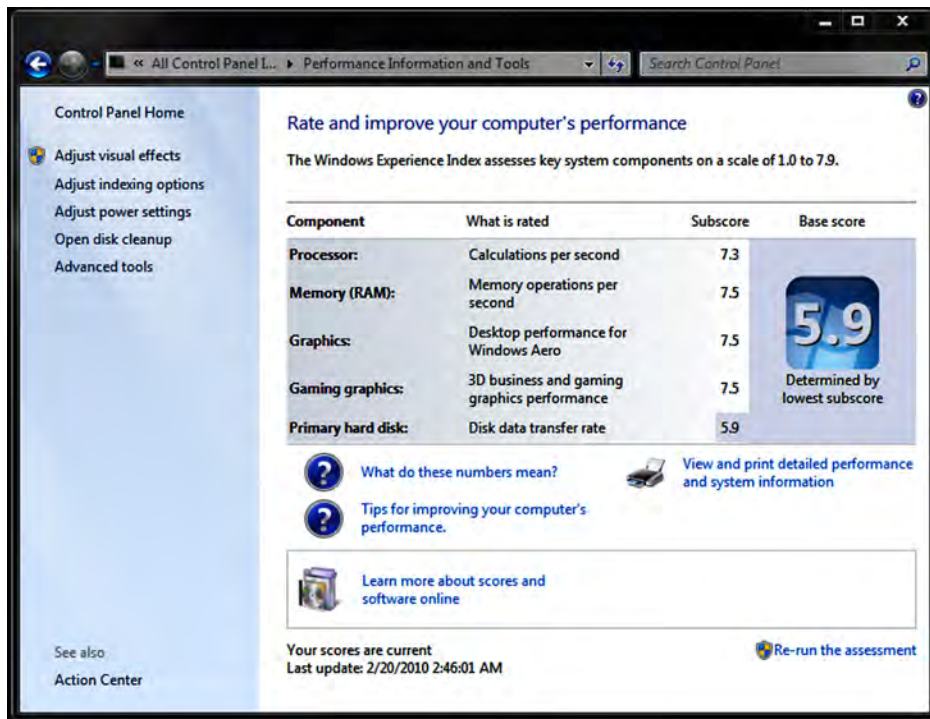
« All Control Panel I... ▸ Performance Information and Tools

Search Control Panel

Control Panel Home

Adjust visual effects
Adjust indexing options
Adjust power settings
Open disk cleanup
Advanced tools

Rate and improve your computer's performance

The Windows Experience Index assesses key system components on a scale of 1.0 to 7.9.

| Component | What is rated | Subscore | Base score |
|---|---|---|---|
| Processor: | Calculations per second | 7.3 | 5.9 Determined by lowest subscore |
| Memory (RAM): | Memory operations per second | 7.5 | |
| Graphics: | Desktop performance for Windows Aero | 7.5 | |
| Gaming graphics: | 3D business and gaming graphics performance | 7.5 | |
| Primary hard disk: | Disk data transfer rate | 5.9 | |

What do these numbers mean?

View and print detailed performance and system information

Tips for improving your computer's performance.

Learn more about scores and software online

See also
Action Center

Your scores are current
Last update: 2/20/2010 2:46:01 AM

Re-run the assessment